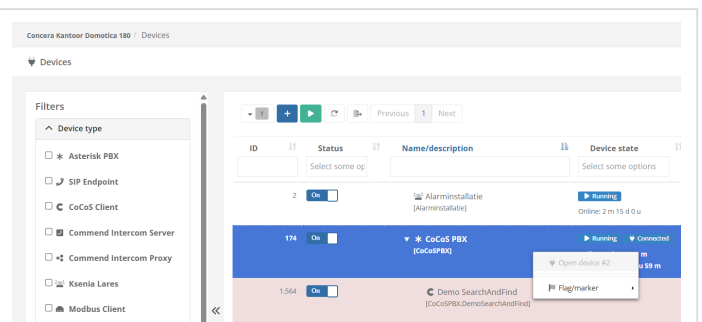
Concera Kantoor Domotica 180 / Devices

Devices

Filters

Device type

Asterisk PBX

SIP Endpoint

CoCoS Client

Commend Intercom Server

Commend Intercom Proxy

Ksenia Lares

Modbus Client

«

1

Previous 1 Next

| ID | Status | Name/description | Device state |
|---|---|---|---|
| | Select some op | | Select some options |
| 2 | On | Alarminstallatie (Alarminstallatie) | Running Online: 2 m 15 d 0 u |
| 174 | On | CoCoS PBX [CoCoSPBX] | Running Connected m u 59 m |
| 1.564 | On | Demo SearchAndFind [CoCoSPBX.DemoSearchAndFind] | |

Open device #2

Flag/marker